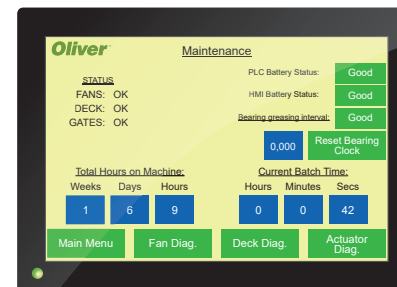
Oliver

Maintenance

STATUS
FANS: OK
DECK: OK
GATES: OK

PLC Battery Status: Good
HMI Battery Status: Good
Bearing greasing interval: Good

0,000

Reset Bearing Clock

Total Hours on Machine:

| Weeks | Days | Hours |
|---|---|---|
| 1 | 6 | 9 |

Current Batch Time:

| Hours | Minutes | Secs |
|---|---|---|
| 0 | 0 | 42 |

Main Menu

Fan Diag.

Deck Diag.

Actuator Diag.